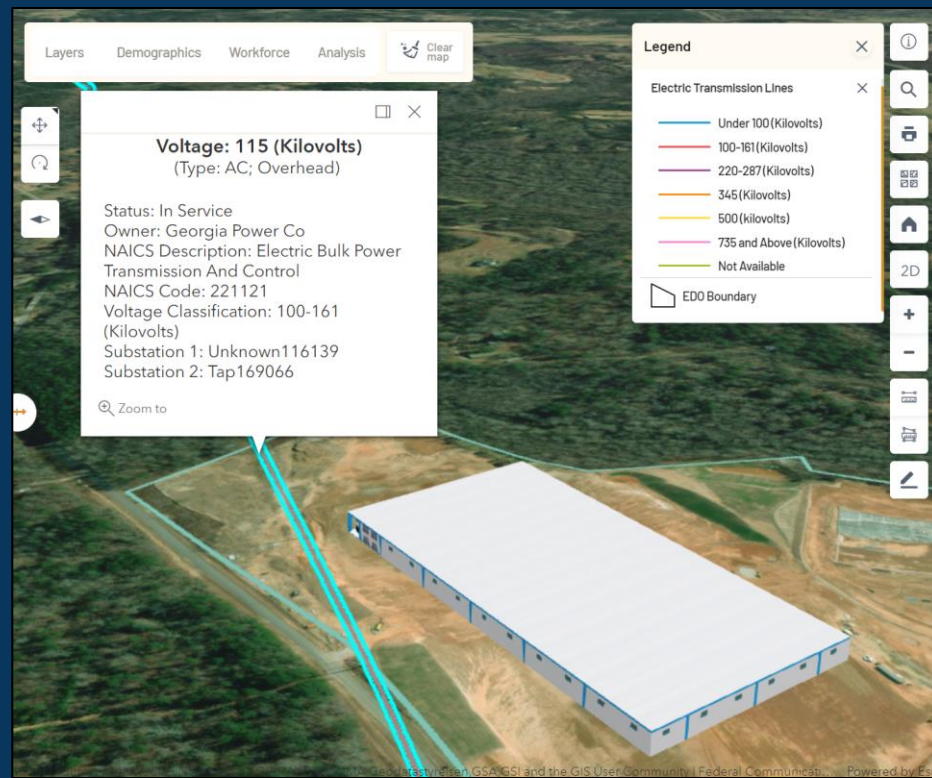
Layers Demographics Workforce Analysis Clear map

Voltage: 115 (Kilovolts)
(Type: AC; Overhead)

Status: In Service
Owner: Georgia Power Co
NAICS Description: Electric Bulk Power Transmission And Control
NAICS Code: 221121
Voltage Classification: 100-161 (Kilovolts)
Substation 1: Unknown116139
Substation 2: Tap169066

Zoom to

Legend

Electric Transmission Lines

Under 100 (Kilovolts)
100-161 (Kilovolts)
220-287 (Kilovolts)
345 (Kilovolts)
500 (kilovolts)
735 and Above (Kilovolts)
Not Available

EDO Boundary

2D

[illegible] GeoTechnologies, GSA, GSI and the GIS User Community | Federal Communicati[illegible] Powered by Es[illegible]